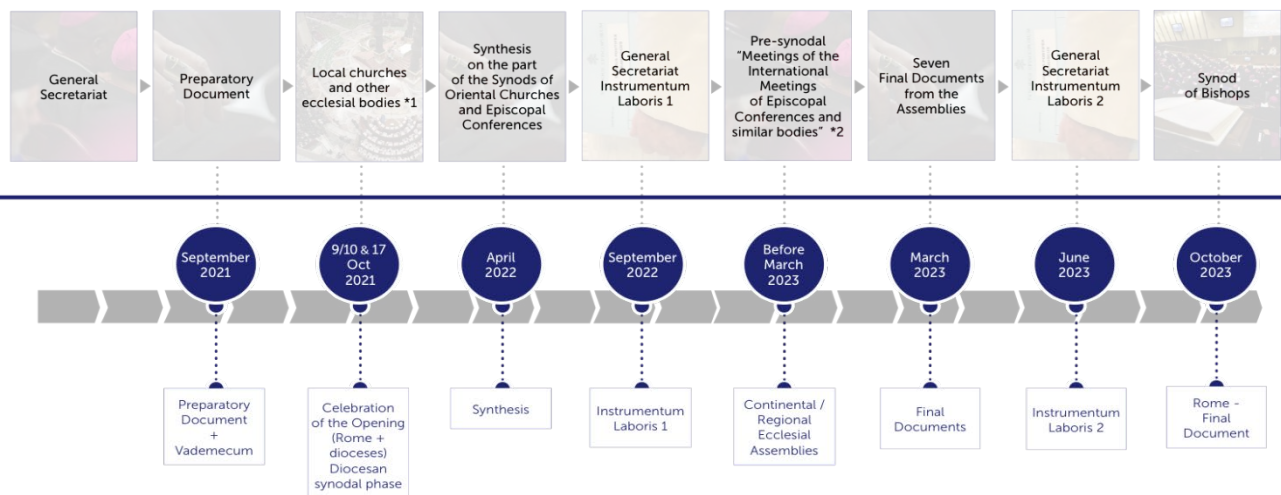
General Secretariat

Preparatory Document

Local churches and other ecclesial bodies *1

Synthesis on the part of the Synods of Oriental Churches and Episcopal Conferences

General Secretariat Instrumentum Laboris 1

Pre-synodal "Meetings of the International Meetings of Episcopal Conferences and similar bodies" *2

Seven Final Documents from the Assemblies

General Secretariat Instrumentum Laboris 2

Synod of Bishops

September 2021

9/10 & 17 Oct 2021

April 2022

September 2022

Before March 2023

March 2023

June 2023

October 2023

Preparatory Document + Vademecum

Celebration of the Opening (Rome + dioceses) Diocesan synodal phase

Synthesis

Instrumentum Laboris 1

Continental / Regional Ecclesial Assemblies

Final Documents

Instrumentum Laboris 2

Rome - Final Document